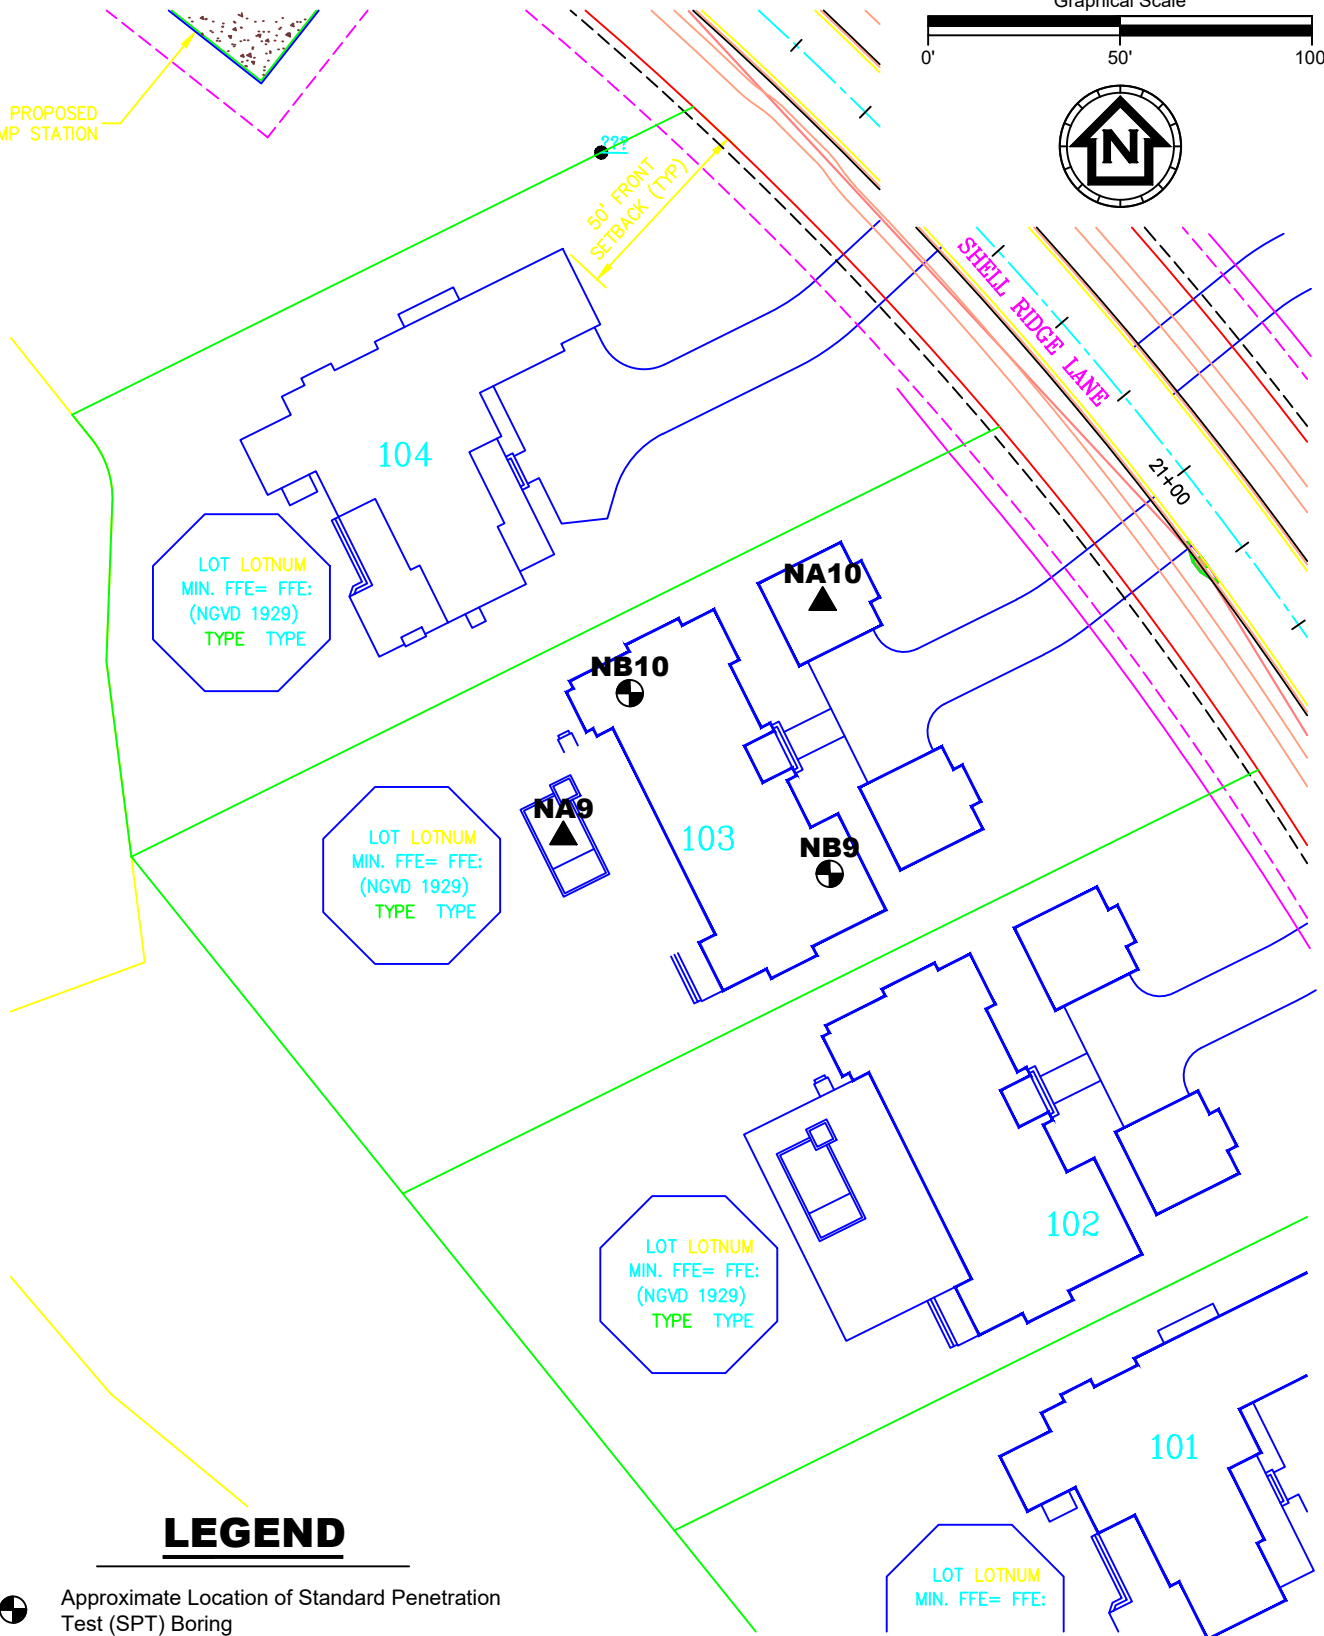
Graphical Scale
0'
50'
100
PROPOSED
MP STATION
???
50' FRONT SETBACK (TYP)
SHELL RIDGE LANE
21+00
104
LOT LOTNUM
MIN. FFE= FFE:
(NGVD 1929)
TYPE TYPE
NA10
NB10
NA9
103
NB9
LOT LOTNUM
MIN. FFE= FFE:
(NGVD 1929)
TYPE TYPE
102
LOT LOTNUM
MIN. FFE= FFE:
(NGVD 1929)
TYPE TYPE
101
LOT LOTNUM
MIN. FFE= FFE:
LEGEND
Approximate Location of Standard Penetration Test (SPT) Boring